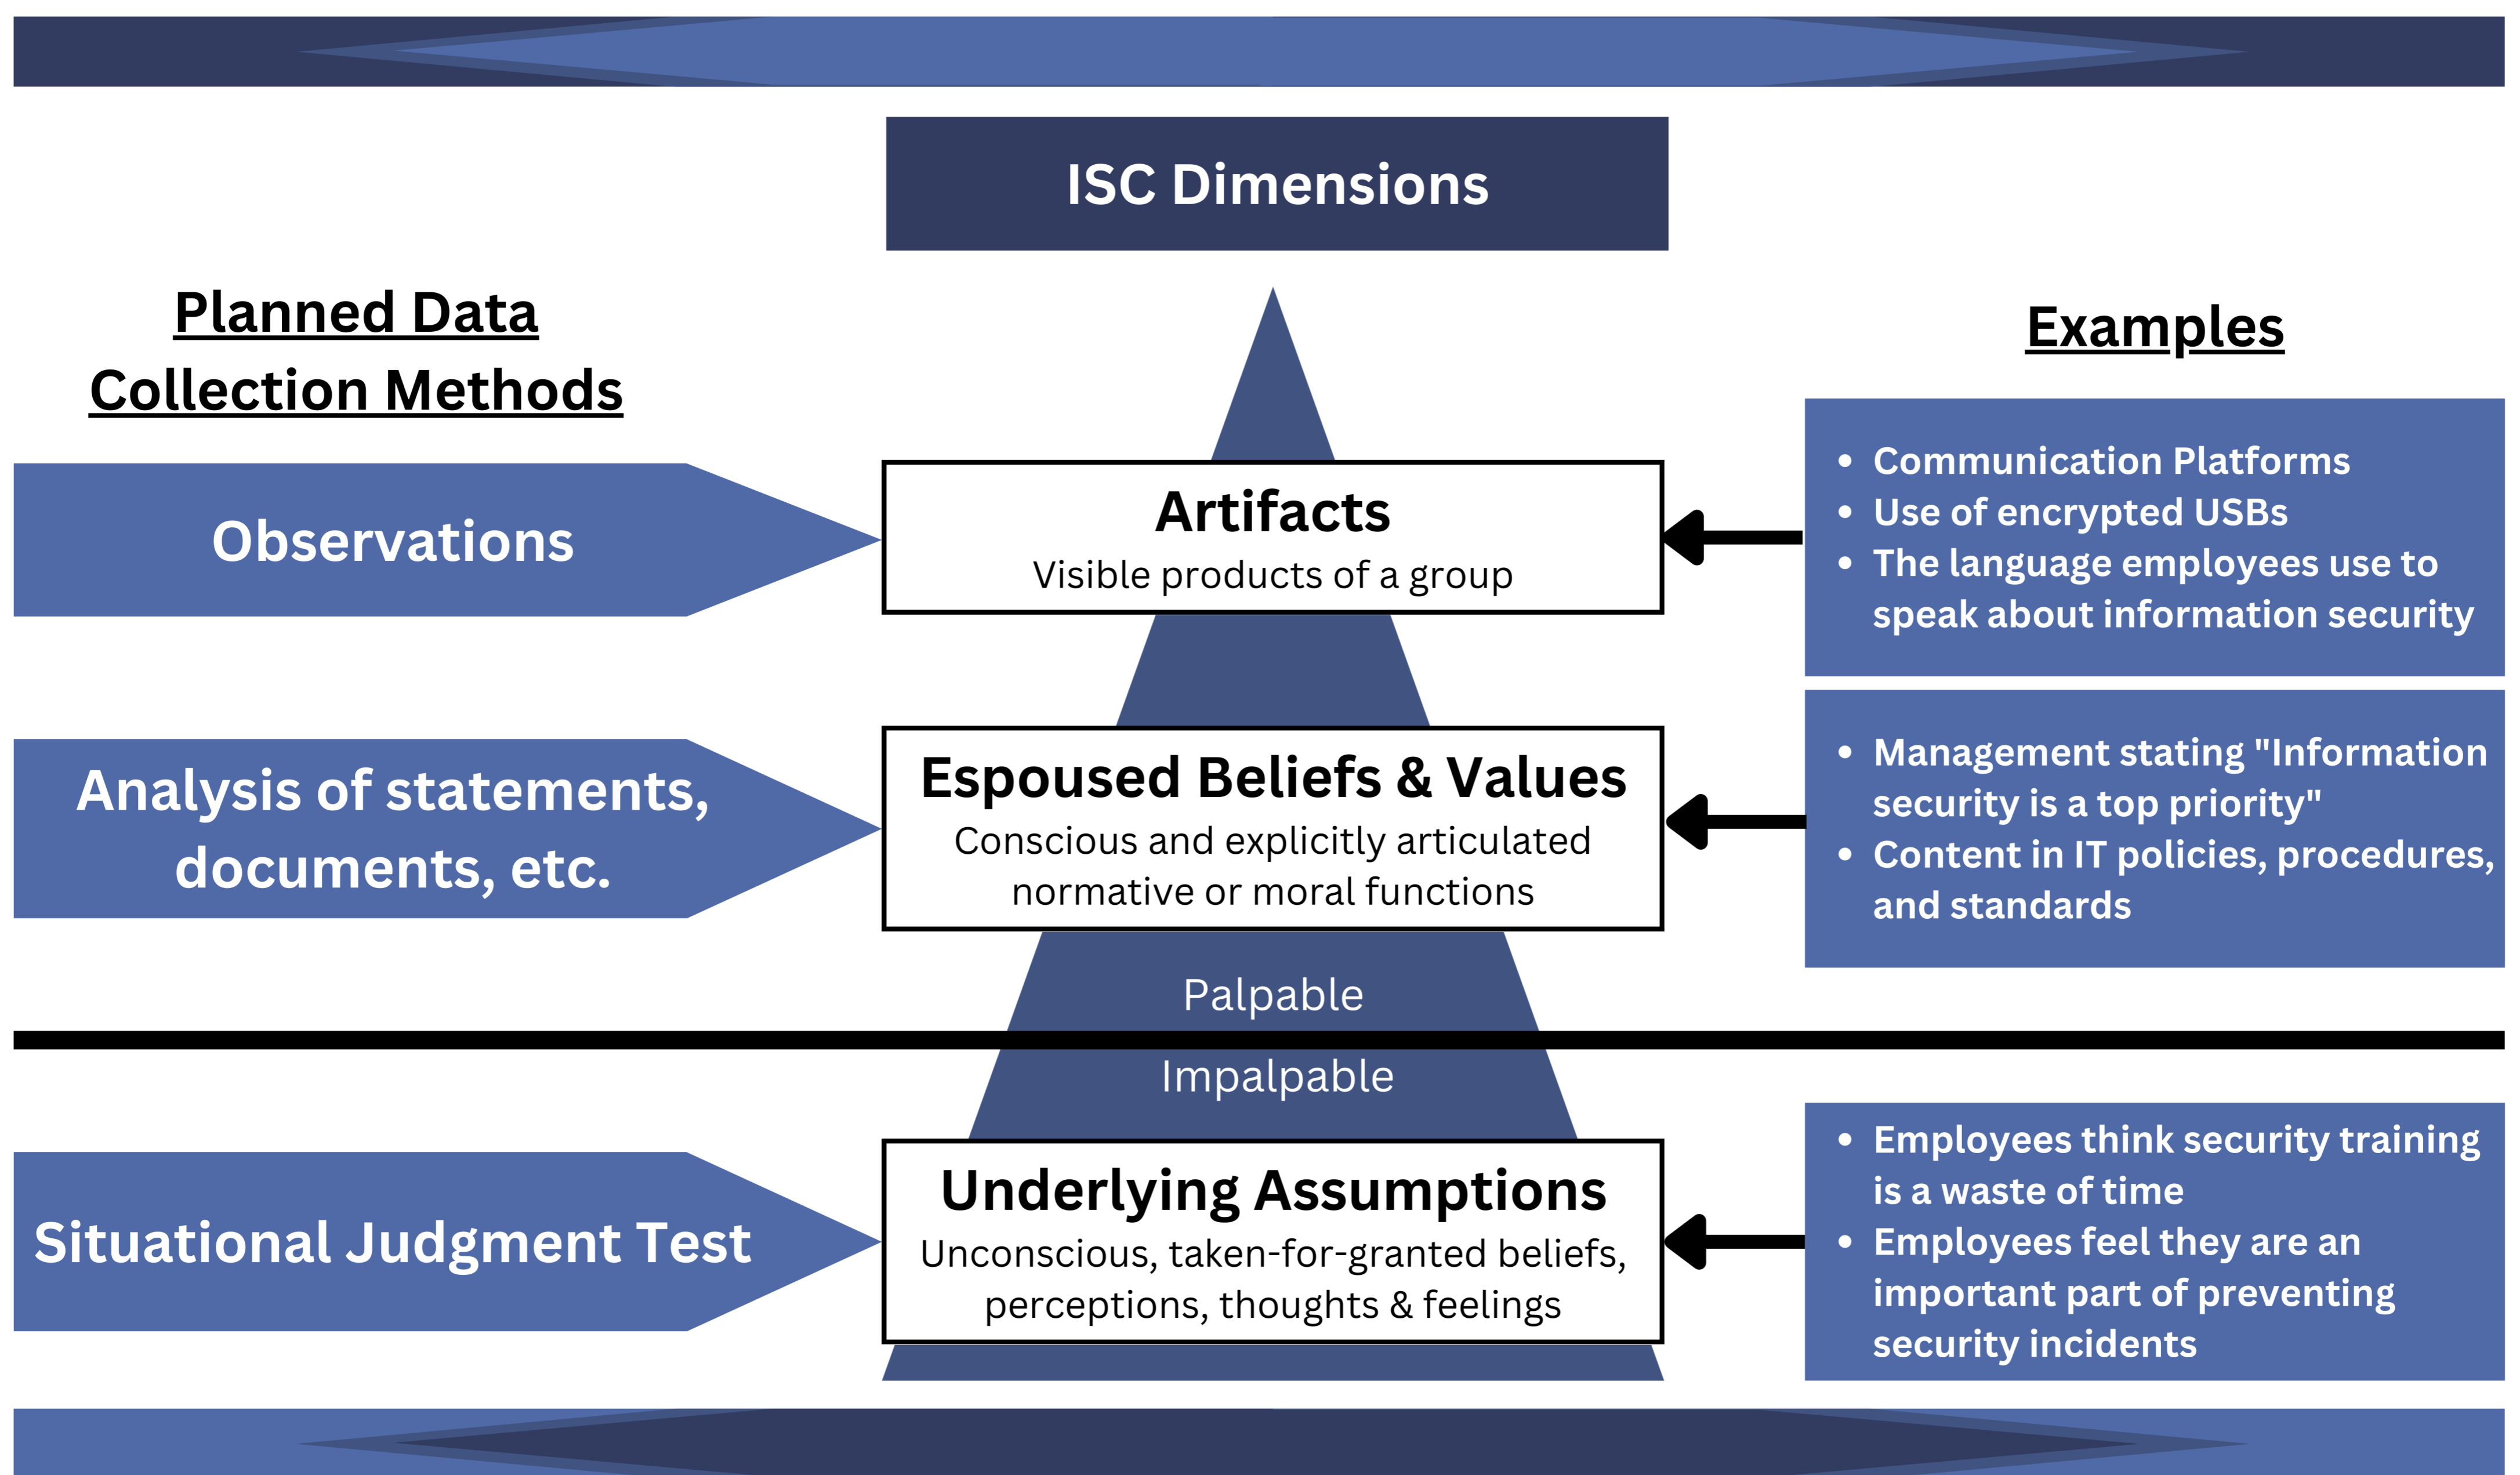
ISC Dimensions

Planned Data Collection Methods

Examples

Observations

Artifacts
Visible products of a group

- Communication Platforms
- Use of encrypted USBs
- The language employees use to speak about information security

Analysis of statements, documents, etc.

Espoused Beliefs & Values
Conscious and explicitly articulated normative or moral functions

- Management stating "Information security is a top priority"
- Content in IT policies, procedures, and standards

Palpable

Impalpable

Situational Judgment Test

Underlying Assumptions
Unconscious, taken-for-granted beliefs, perceptions, thoughts & feelings

- Employees think security training is a waste of time
- Employees feel they are an important part of preventing security incidents